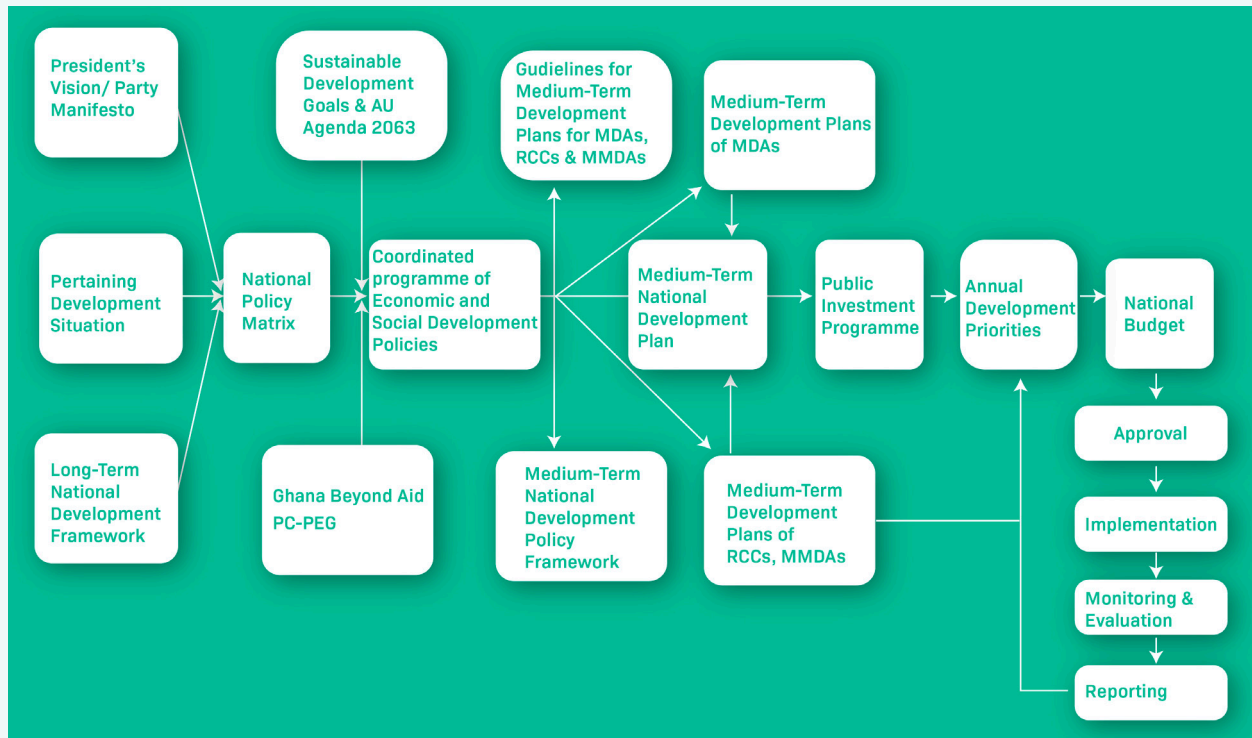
President's Vision/ Party Manifesto

Pertaining Development Situation

Long-Term National Development Framework

National Policy Matrix

Sustainable Development Goals & AU Agenda 2063

Ghana Beyond Aid
PC-PEG

Coordinated programme of Economic and Social Development Policies

Gudielines for Medium-Term Development Plans for MDAs, RCCs & MMDAs

Medium-Term National Development Policy Framework

Medium-Term Development Plans of MDAs

Medium-Term National Development Plan

Medium-Term Development Plans of RCCs, MMDAs

Public Investment Programme

Annual Development Priorities

National Budget

Approval

Implementation

Monitoring & Evaluation

Reporting